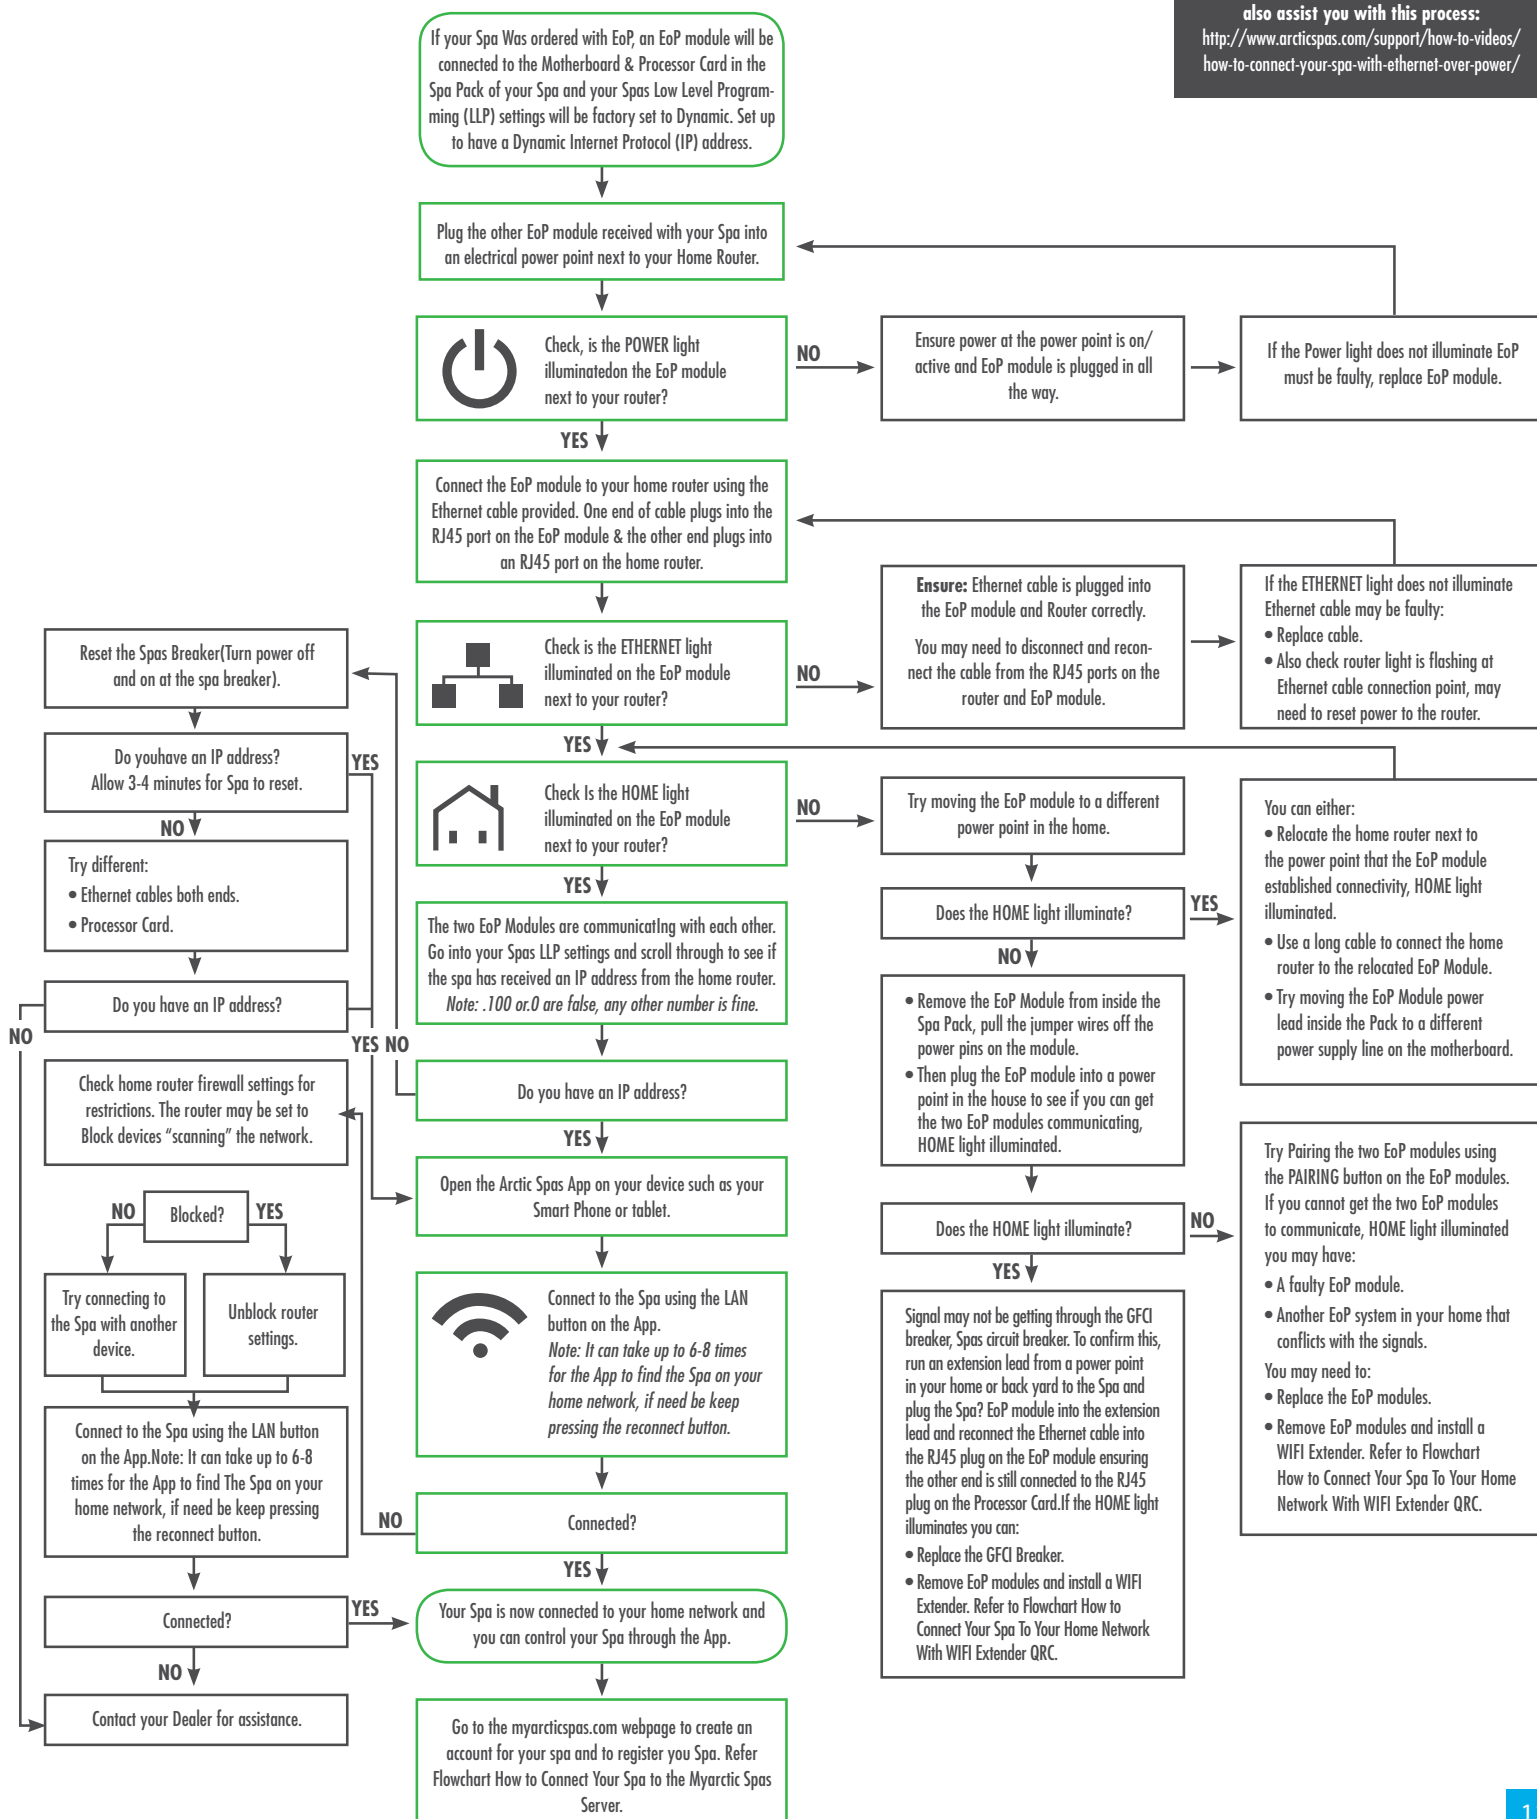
also assist you with this process:
http://www.arcticspas.com/support/how-to-videos/how-to-connect-your-spa-with-ethernet-over-power/

If your Spa Was ordered with EoP, an EoP module will be connected to the Motherboard & Processor Card in the Spa Pack of your Spa and your Spas Low Level Programming (LLP) settings will be factory set to Dynamic. Set up to have a Dynamic Internet Protocol (IP) address.

Plug the other EoP module received with your Spa into an electrical power point next to your Home Router.

Check, is the POWER light illuminatedon the EoP module next to your router?

NO

Ensure power at the power point is on/active and EoP module is plugged in all the way.

If the Power light does not illuminate EoP must be faulty, replace EoP module.

YES

Connect the EoP module to your home router using the Ethernet cable provided. One end of cable plugs into the RJ45 port on the EoP module & the other end plugs into an RJ45 port on the home router.

Check is the ETHERNET light illuminated on the EoP module next to your router?

NO

**Ensure:** Ethernet cable is plugged into the EoP module and Router correctly.

You may need to disconnect and reconnect the cable from the RJ45 ports on the router and EoP module.

If the ETHERNET light does not illuminate Ethernet cable may be faulty:
• Replace cable.
• Also check router light is flashing at Ethernet cable connection point, may need to reset power to the router.

YES

Check Is the HOME light illuminated on the EoP module next to your router?

NO

Try moving the EoP module to a different power point in the home.

Does the HOME light illuminate?

YES

You can either:
• Relocate the home router next to the power point that the EoP module established connectivity, HOME light illuminated.
• Use a long cable to connect the home router to the relocated EoP Module.
• Try moving the EoP Module power lead inside the Pack to a different power supply line on the motherboard.

NO

• Remove the EoP Module from inside the Spa Pack, pull the jumper wires off the power pins on the module.
• Then plug the EoP module into a power point in the house to see if you can get the two EoP modules communicating, HOME light illuminated.

Does the HOME light illuminate?

NO

Try Pairing the two EoP modules using the PAIRING button on the EoP modules. If you cannot get the two EoP modules to communicate, HOME light illuminated you may have:
• A faulty EoP module.
• Another EoP system in your home that conflicts with the signals.
You may need to:
• Replace the EoP modules.
• Remove EoP modules and install a WIFI Extender. Refer to Flowchart How to Connect Your Spa To Your Home Network With WIFI Extender QRC.

YES

Signal may not be getting through the GFCI breaker, Spas circuit breaker. To confirm this, run an extension lead from a power point in your home or back yard to the Spa and plug the Spa? EoP module into the extension lead and reconnect the Ethernet cable into the RJ45 plug on the EoP module ensuring the other end is still connected to the RJ45 plug on the Processor Card.If the HOME light illuminates you can:
• Replace the GFCI Breaker.
• Remove EoP modules and install a WIFI Extender. Refer to Flowchart How to Connect Your Spa To Your Home Network With WIFI Extender QRC.

YES

The two EoP Modules are communicatIng with each other. Go into your Spas LLP settings and scroll through to see if the spa has received an IP address from the home router. *Note: .100 or.0 are false, any other number is fine.*

Do you have an IP address?

YES NO

Reset the Spas Breaker(Turn power off and on at the spa breaker).

Do youhave an IP address? Allow 3-4 minutes for Spa to reset.

YES

NO

Try different:
• Ethernet cables both ends.
• Processor Card.

Do you have an IP address?

NO

Check home router firewall settings for restrictions. The router may be set to Block devices “scanning” the network.

NO Blocked? YES

Try connecting to the Spa with another device.

Unblock router settings.

Connect to the Spa using the LAN button on the App.Note: It can take up to 6-8 times for the App to find The Spa on your home network, if need be keep pressing the reconnect button.

Connected?

YES

NO

Contact your Dealer for assistance.

YES

Open the Arctic Spas App on your device such as your Smart Phone or tablet.

Connect to the Spa using the LAN button on the App. *Note: It can take up to 6-8 times for the App to find the Spa on your home network, if need be keep pressing the reconnect button.*

NO

Connected?

YES

Your Spa is now connected to your home network and you can control your Spa through the App.

Go to the myarcticspas.com webpage to create an account for your spa and to register you Spa. Refer Flowchart How to Connect Your Spa to the Myarctic Spas Server.

1